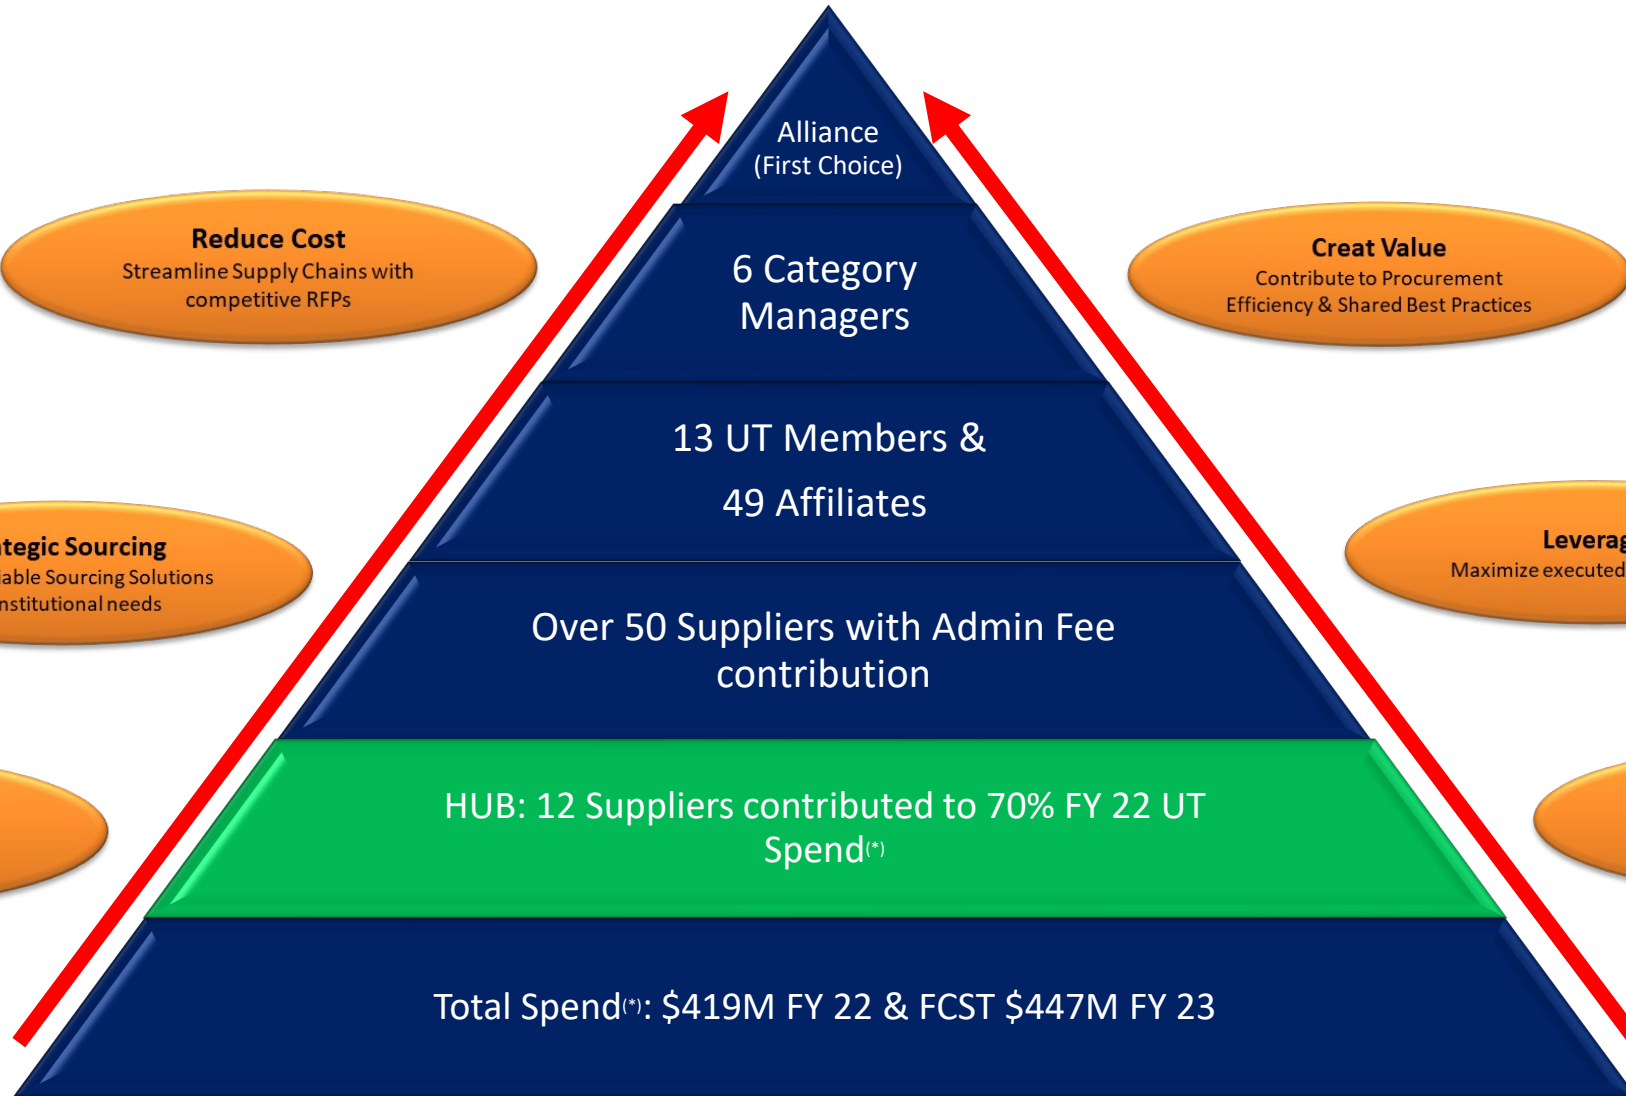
Alliance
(First Choice)

6 Category Managers

13 UT Members &

49 Affiliates

Over 50 Suppliers with Admin Fee contribution

HUB: 12 Suppliers contributed to 70% FY 22 UT Spend$^{(*)}$

Total Spend$^{(*)}$: $419M FY 22 & FCST $447M FY 23

Reduce Cost
Streamline Supply Chains with competitive RFPs

Creat Value
Contribute to Procurement Efficiency & Shared Best Practices

tegic Sourcing
iable Sourcing Solutions
nstitutional needs

Leverag
Maximize executed